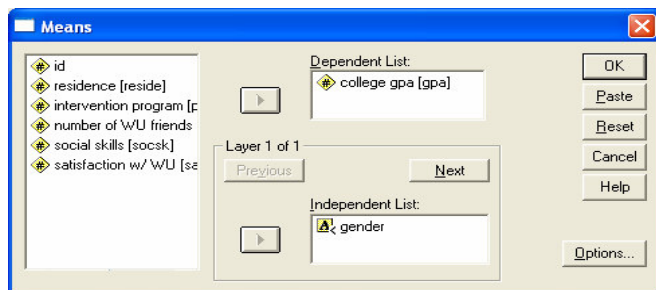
Means

id
residence [reside]
intervention program [p
number of WU friends
social skills [socsk]
satisfaction w/ WU [sa

Dependent List:
college gpa [gpa]

Layer 1 of 1
Previous
Next

Independent List:
gender

OK
Paste
Reset
Cancel
Help
Options...